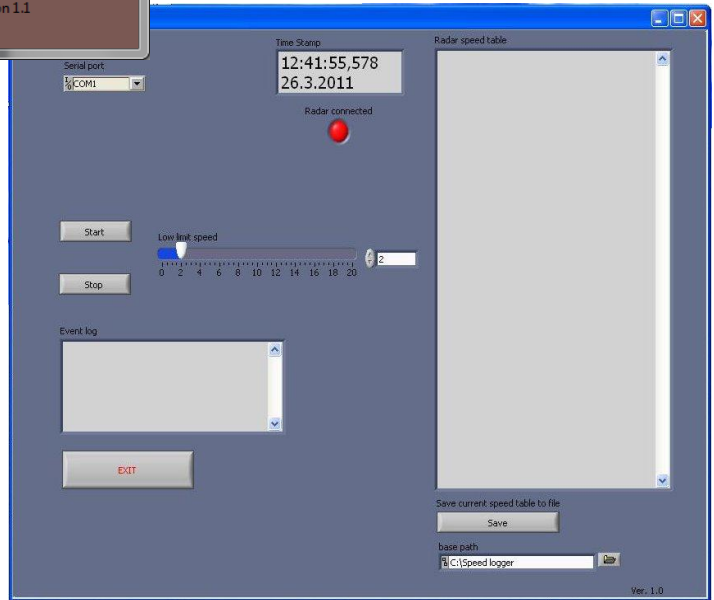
on 1.1

Serial port
COM1

Time Stamp
12:41:55,578
26.3.2011

Radar connected

Radar speed table

Start

Low limit speed
0 2 4 6 8 10 12 14 16 18 20
2

Stop

Event log

EXIT

Save current speed table to file
Save

base path
C:\Speed logger

Ver. 1.0